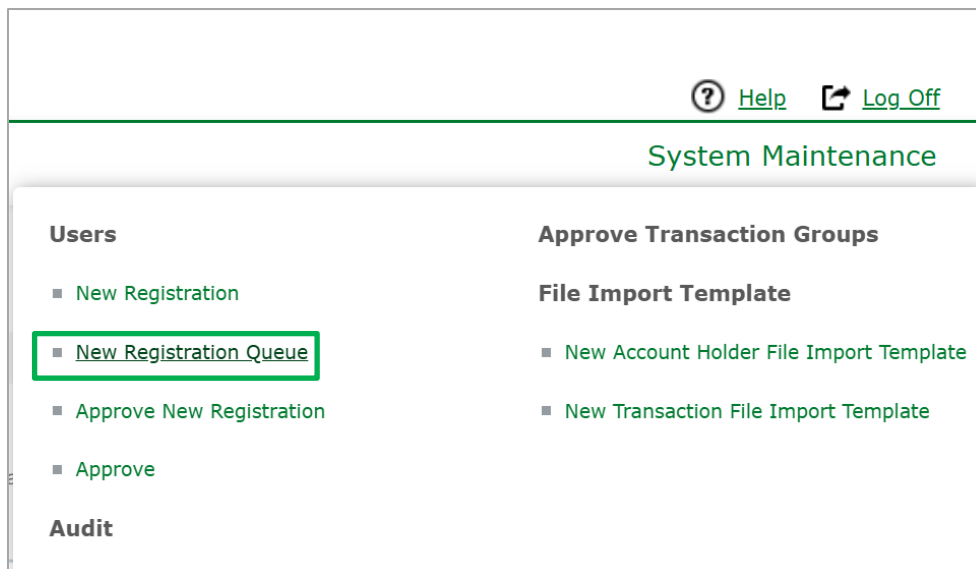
Help Log Off

System Maintenance

Users

New Registration

New Registration Queue

Approve New Registration

Approve

Audit

Approve Transaction Groups

File Import Template

New Account Holder File Import Template

New Transaction File Import Template